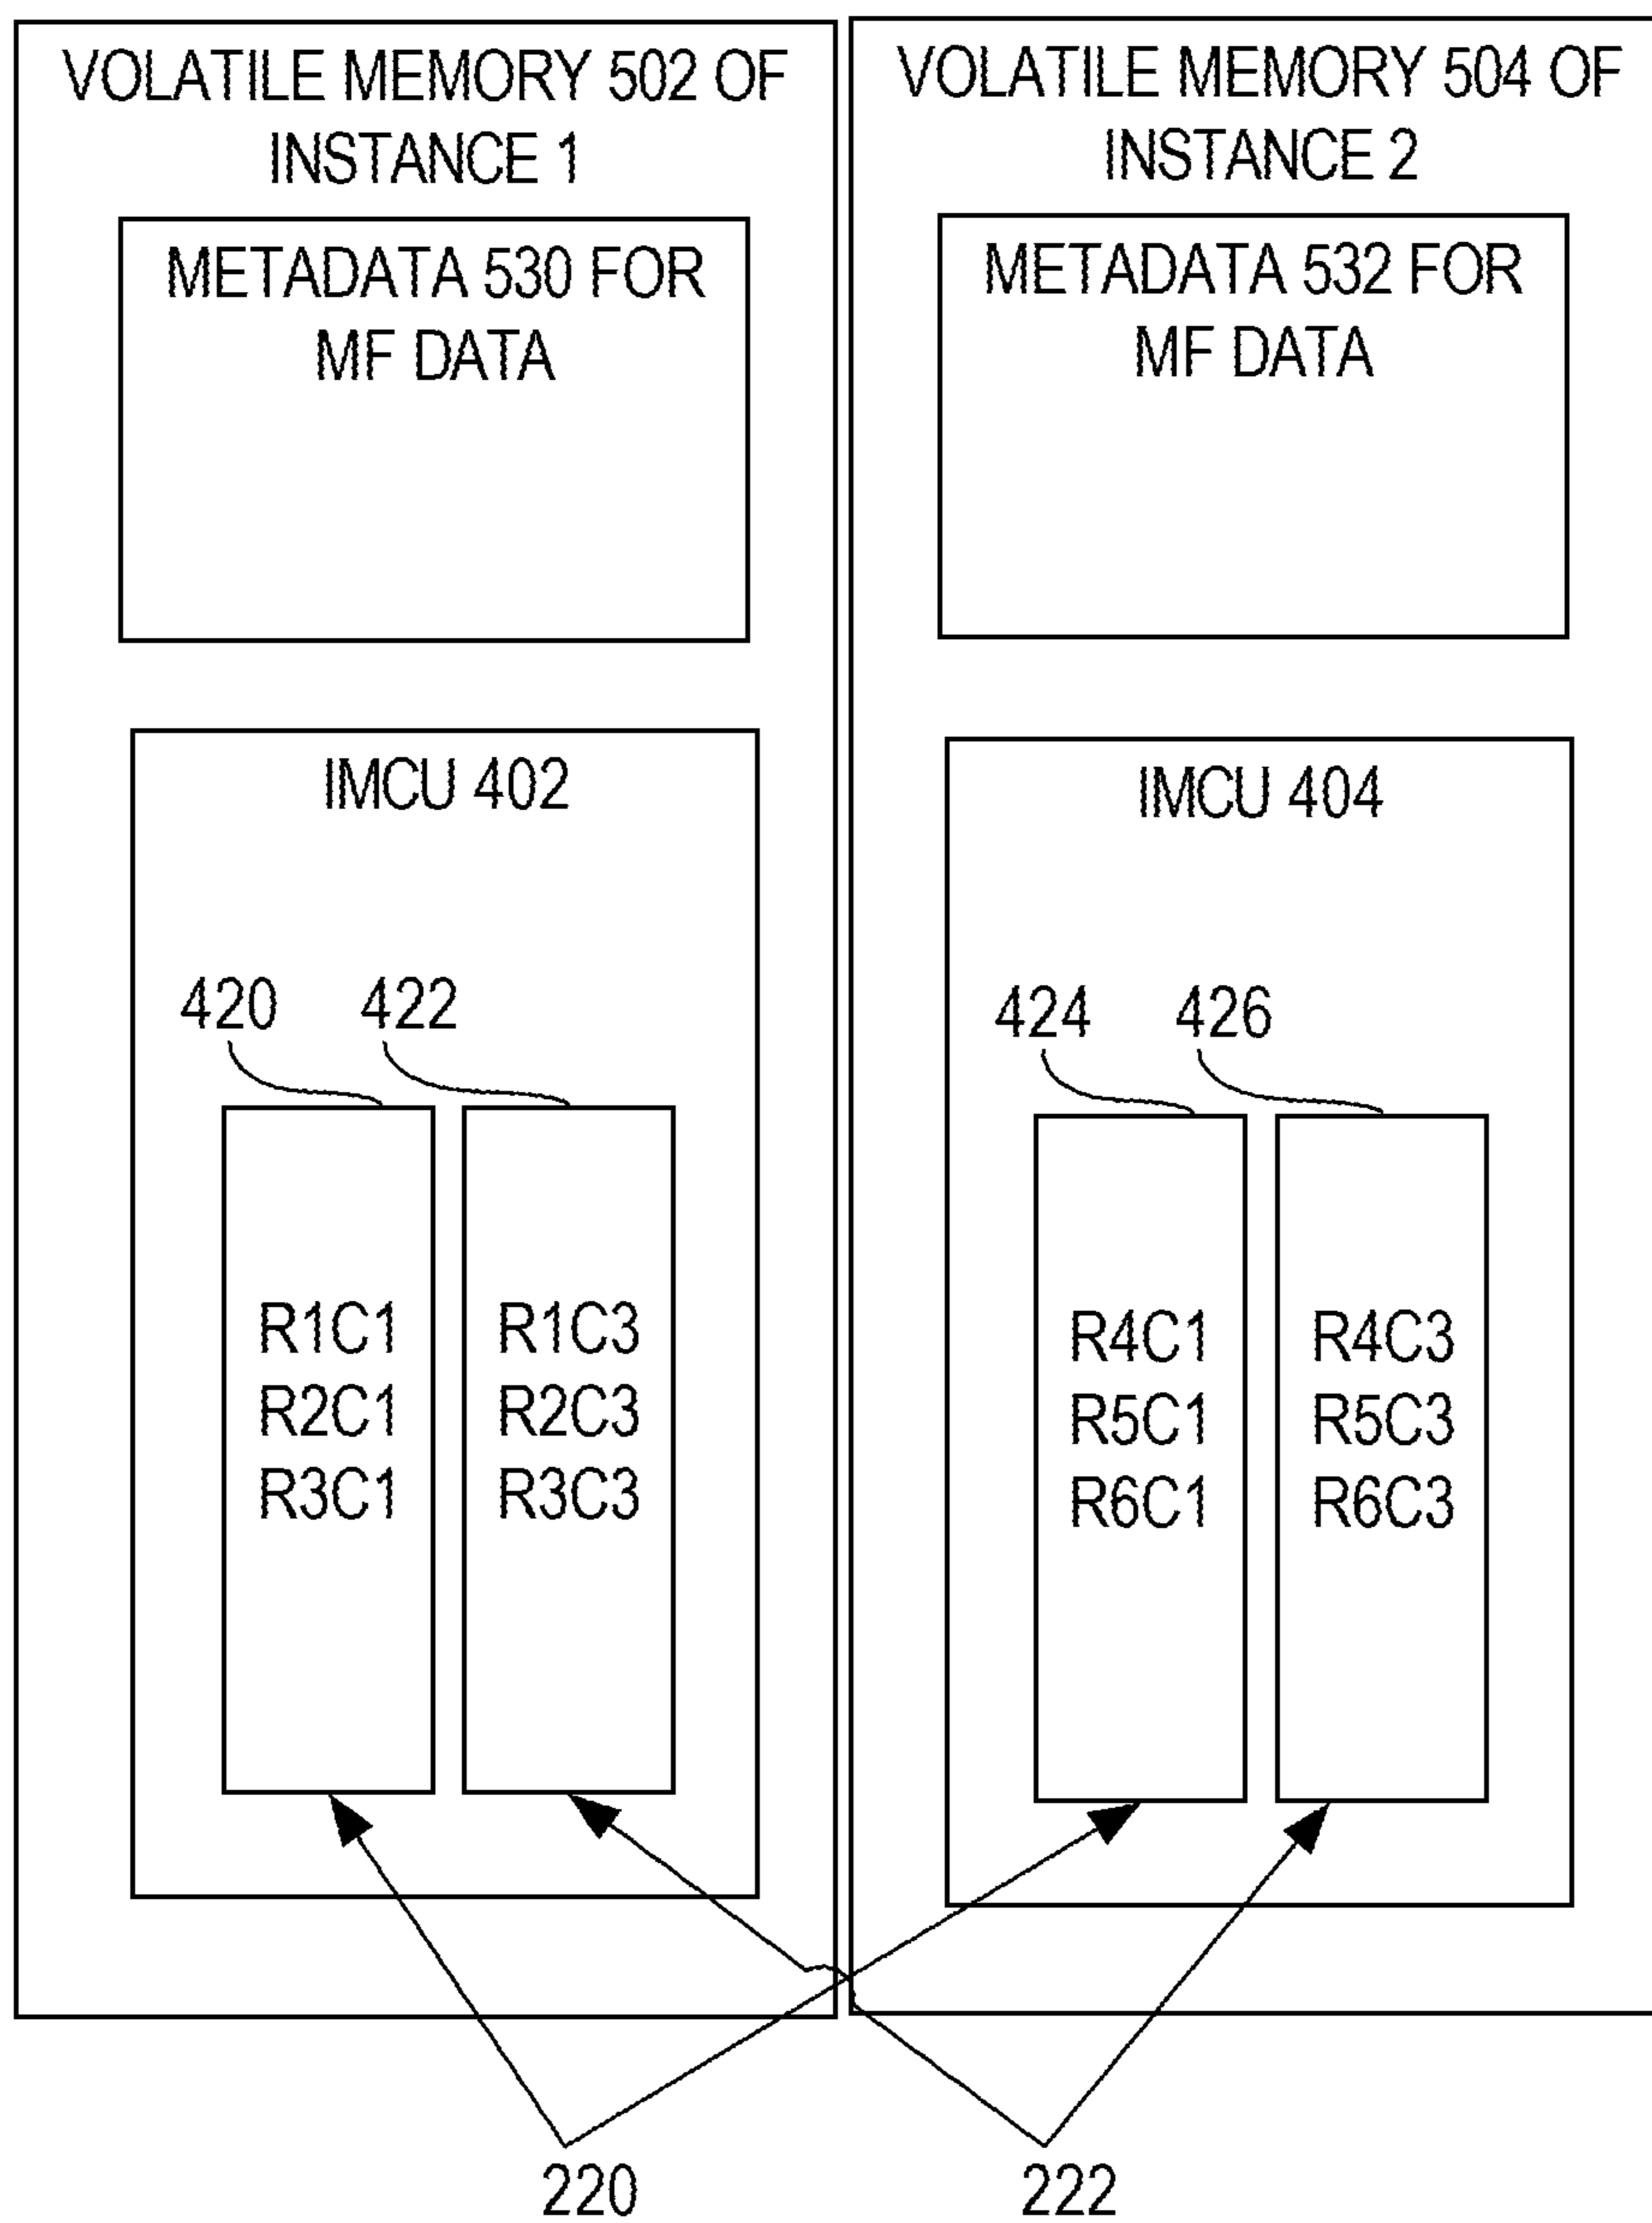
VOLATILE MEMORY 502 OF INSTANCE 1

METADATA 530 FOR MF DATA

IMCU 402

420

422

R1C1
R2C1
R3C1

R1C3
R2C3
R3C3

VOLATILE MEMORY 504 OF INSTANCE 2

METADATA 532 FOR MF DATA

IMCU 404

424

426

R4C1
R5C1
R6C1

R4C3
R5C3
R6C3

220

222